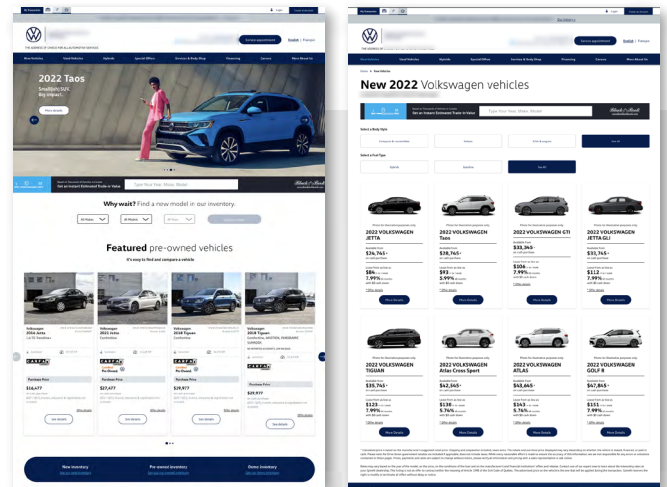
2022 Taos
Smallish SUV. Big impact.

Get an Instant Estimated Trade-in Value

Type Your Year, Make, Model

Why wait? Find a new model in our inventory.

Featured pre-owned vehicles

Volkswagen 2016 Jetta

Volkswagen 2021 Jetta

Volkswagen 2018 Tiguan

Volkswagen 2018 Tiguan

$26,477

$27,477

$29,977

$25,977

Purchase Price

See details

New inventory

Pre-owned inventory

Demo inventory

New 2022 Volkswagen vehicles

Get an Instant Estimated Trade-in Value

Type Your Year, Make, Model

Select a Body Style

Select a Fuel Type

2022 VOLKSWAGEN JETTA
$24,745*

2022 VOLKSWAGEN Taos
$28,765*

2022 VOLKSWAGEN GTI
$33,345*

2022 VOLKSWAGEN JETTA GLI
$33,745*

2022 VOLKSWAGEN TIGUAN
$35,745*

2022 VOLKSWAGEN Atlas Cross Sport
$42,345*

2022 VOLKSWAGEN ATLAS
$43,645*

2022 VOLKSWAGEN GOLF R
$47,845*

$84
7.99%

$93
5.99%

$106
7.99%

$112
7.99%

$123
7.99%

$138
5.74%

$143
5.74%

$151
7.99%

More Details